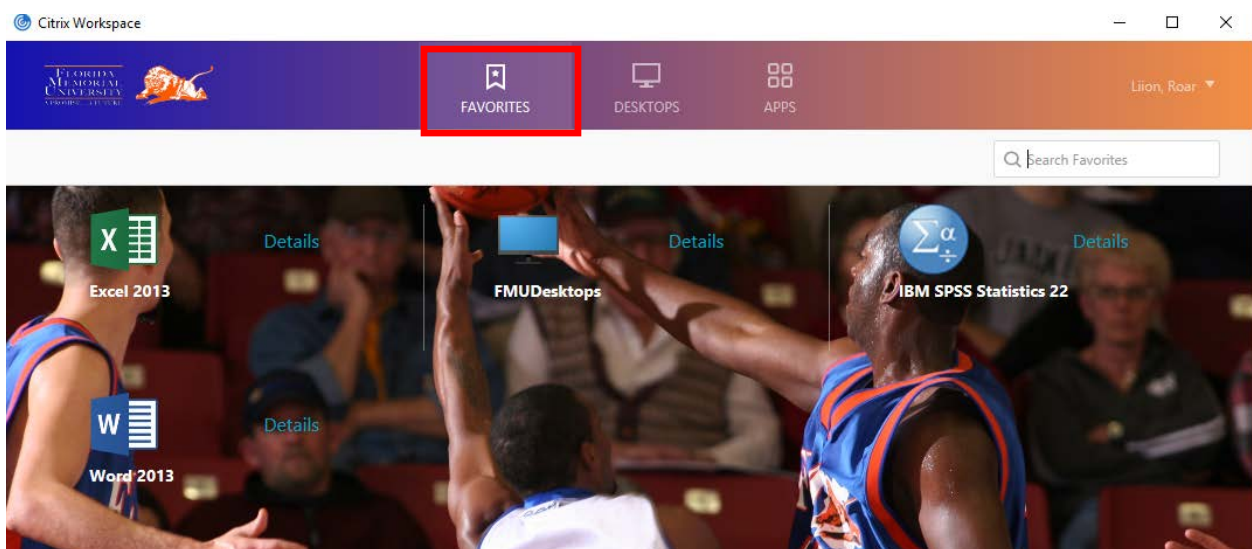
Citrix Workspace

FLORIDA MEMORIAL UNIVERSITY

FAVORITES

DESKTOPS

APPS

Liion, Roar

Search Favorites

X

Details

Excel 2013

Details

FMUDesktops

$\sum\alpha$

Details

IBM SPSS Statistics 22

W

Details

Word 2013